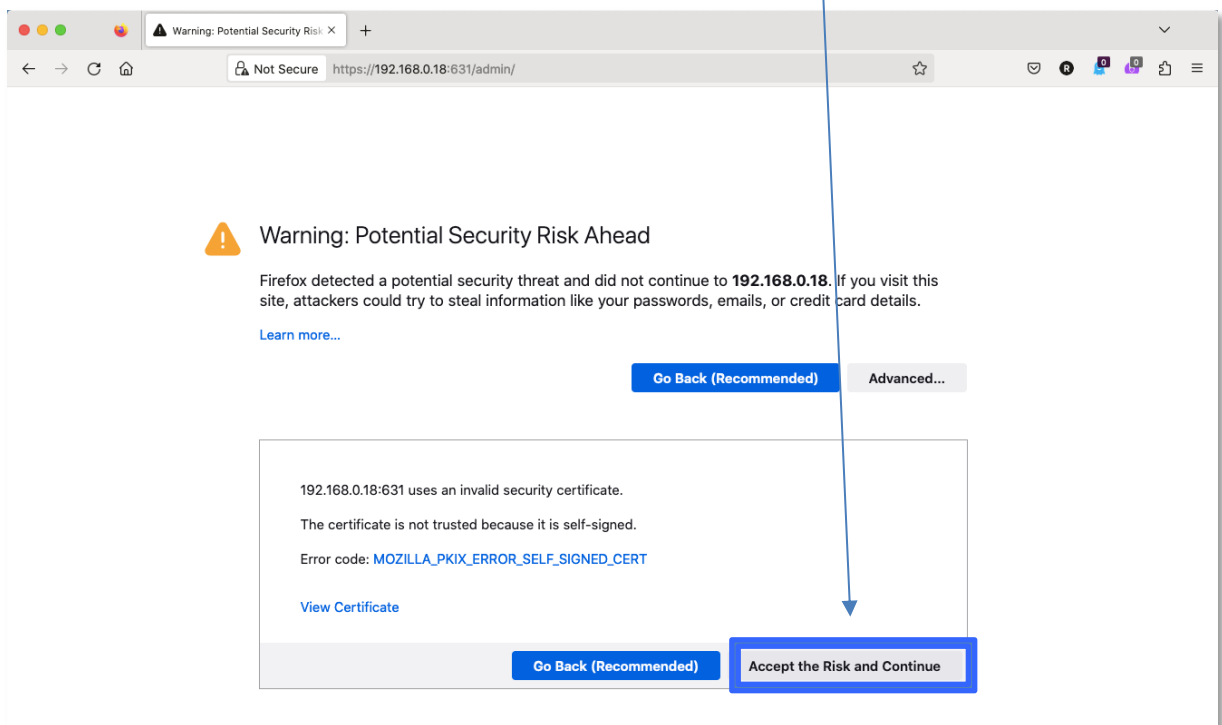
Warning: Potential Security Risk

Not Secure https://192.168.0.18:631/admin/

R

0

0

Warning: Potential Security Risk Ahead

Firefox detected a potential security threat and did not continue to **192.168.0.18**. If you visit this site, attackers could try to steal information like your passwords, emails, or credit card details.

Learn more...

Go Back (Recommended)

Advanced...

192.168.0.18:631 uses an invalid security certificate.

The certificate is not trusted because it is self-signed.

Error code: MOZILLA_PKIX_ERROR_SELF_SIGNED_CERT

View Certificate

Go Back (Recommended)

Accept the Risk and Continue